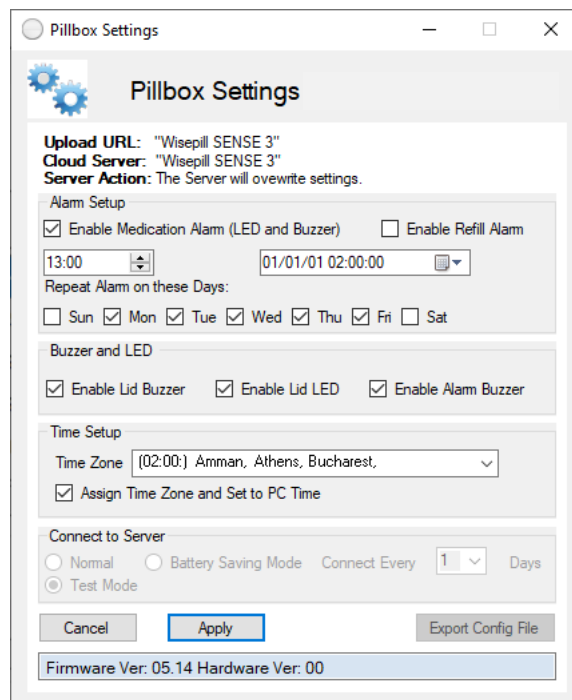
Pillbox Settings

Pillbox Settings

Upload URL: "Wisepill SENSE 3"
Cloud Server: "Wisepill SENSE 3"
Server Action: The Server will ovewrite settings.

Alarm Setup

Enable Medication Alarm (LED and Buzzer)

Enable Refill Alarm

13:00

01/01/01 02:00:00

Repeat Alarm on these Days:

Sun Mon Tue Wed Thu Fri Sat

Buzzer and LED

Enable Lid Buzzer Enable Lid LED Enable Alarm Buzzer

Time Setup

Time Zone (02:00:) Amman, Athens, Bucharest,

Assign Time Zone and Set to PC Time

Connect to Server

Normal Battery Saving Mode Connect Every 1 Days

Test Mode

Cancel Apply Export Config File

Firmware Ver: 05.14 Hardware Ver: 00